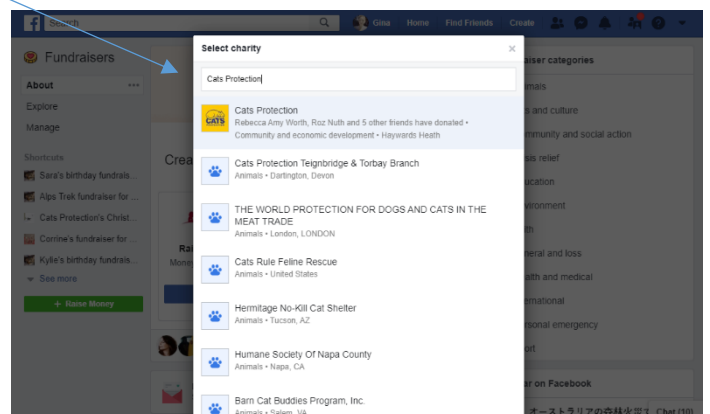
Search

Gina Home Find Friends Create

Fundraisers

About

Explore

Manage

Shortcuts

Sara's birthday fundrais...

Alps Trek fundraiser for ...

Cats Protection's Christ...

Corrine's fundraiser for...

Kylie's birthday fundrais...

See more

+ Raise Money

Crea

Rai

Mone

Select charity

Cats Protection

CATS

Cats Protection

Rebecca Amy Worth, Roz Nuth and 5 other friends have donated • Community and economic development • Haywards Heath

Cats Protection Teignbridge & Torbay Branch

Animals • Dartington, Devon

THE WORLD PROTECTION FOR DOGS AND CATS IN THE MEAT TRADE

Animals • London, LONDON

Cats Rule Feline Rescue

Animals • United States

Hermitage No-Kill Cat Shelter

Animals • Tucson, AZ

Humane Society Of Napa County

Animals • Napa, CA

Barn Cat Buddies Program, Inc.

Animals • Salem, VA

aiser categories

imals

s and culture

mmunity and social action

sis relief

ucation

vironment

th

neral and loss

alth and medical

ernational

rsonal emergency

ort

ar on Facebook

オーストラリアの森林火災3

Chat (10)